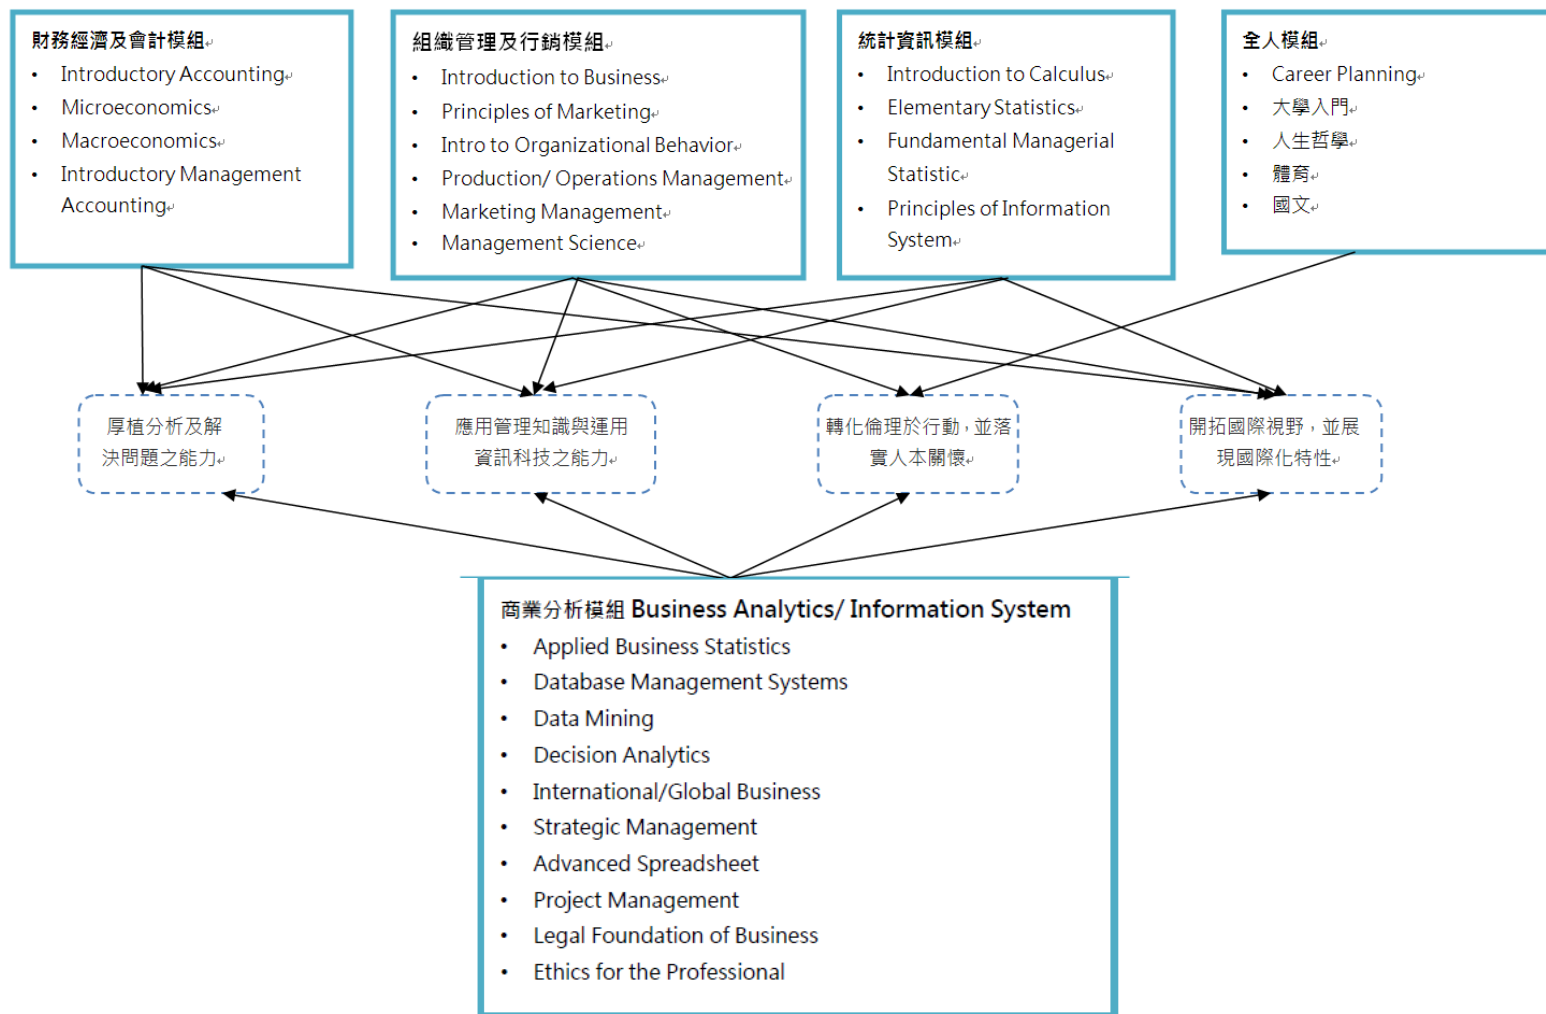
財務經濟及會計模組
- Introductory Accounting
- Microeconomics
- Macroeconomics
- Introductory Management Accounting

組織管理及行銷模組
- Introduction to Business
- Principles of Marketing
- Intro to Organizational Behavior
- Production/ Operations Management
- Marketing Management
- Management Science

統計資訊模組
- Introduction to Calculus
- Elementary Statistics
- Fundamental Managerial Statistic
- Principles of Information System

全人模組
- Career Planning
- 大學入門
- 人生哲學
- 體育
- 國文

厚植分析及解決問題之能力

應用管理知識與運用資訊科技之能力

轉化倫理於行動，並落實人本關懷

開拓國際視野，並展現國際化特性

商業分析模組 Business Analytics/ Information System
- Applied Business Statistics
- Database Management Systems
- Data Mining
- Decision Analytics
- International/Global Business
- Strategic Management
- Advanced Spreadsheet
- Project Management
- Legal Foundation of Business
- Ethics for the Professional